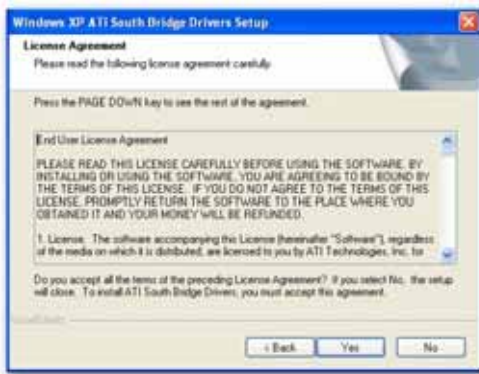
Windows XP ATI South Bridge Drivers Setup

License Agreement

Please read the following license agreement carefully.

Press the PAGE DOWN key to see the rest of the agreement.

End User License Agreement

PLEASE READ THIS LICENSE CAREFULLY BEFORE USING THE SOFTWARE. BY INSTALLING OR USING THE SOFTWARE, YOU ARE AGREEING TO BE BOUND BY THE TERMS OF THIS LICENSE. IF YOU DO NOT AGREE TO THE TERMS OF THIS LICENSE, PROMPTLY RETURN THE SOFTWARE TO THE PLACE WHERE YOU OBTAINED IT AND YOUR MONEY WILL BE REFUNDED.

1. License. The software accompanying this License (hereinafter "Software"), regardless of the media on which it is distributed, are licensed to you by ATI Technologies, Inc. for

Do you accept all the terms of the preceding License Agreement? If you select No, the setup will close. To install ATI South Bridge Drivers, you must accept this agreement.

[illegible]

< Back Yes No